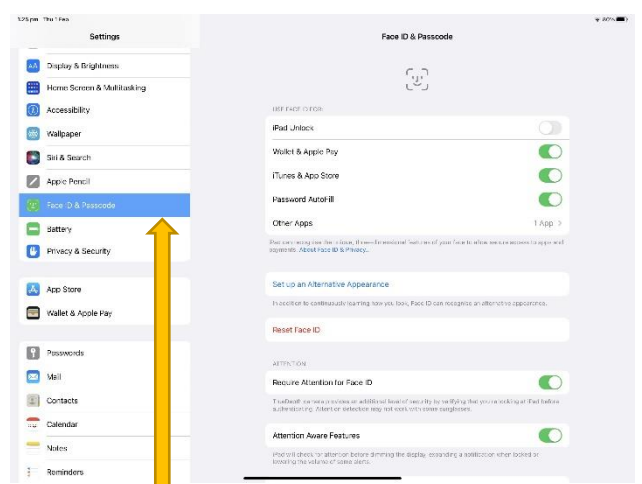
3:25 pm Thu 1 Feb
Settings
Display & Brightness
Home Screen & Multitasking
Accessibility
Wallpaper
Siri & Search
Apple Pencil
Face ID & Passcode
Battery
Privacy & Security
App Store
Wallet & Apple Pay
Passwords
Mail
Contacts
Calendar
Notes
Reminders

80%
Face ID & Passcode
USE FACE ID FOR:
iPad Unlock
Wallet & Apple Pay
iTunes & App Store
Password AutoFill
Other Apps
1 App >
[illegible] About Face ID & Privacy...
Set up an Alternative Appearance
In addition to continuously learning how you look, Face ID can recognise an alternative appearance.
Reset Face ID
ATTENTION
Require Attention for Face ID
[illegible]
Attention Aware Features
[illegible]